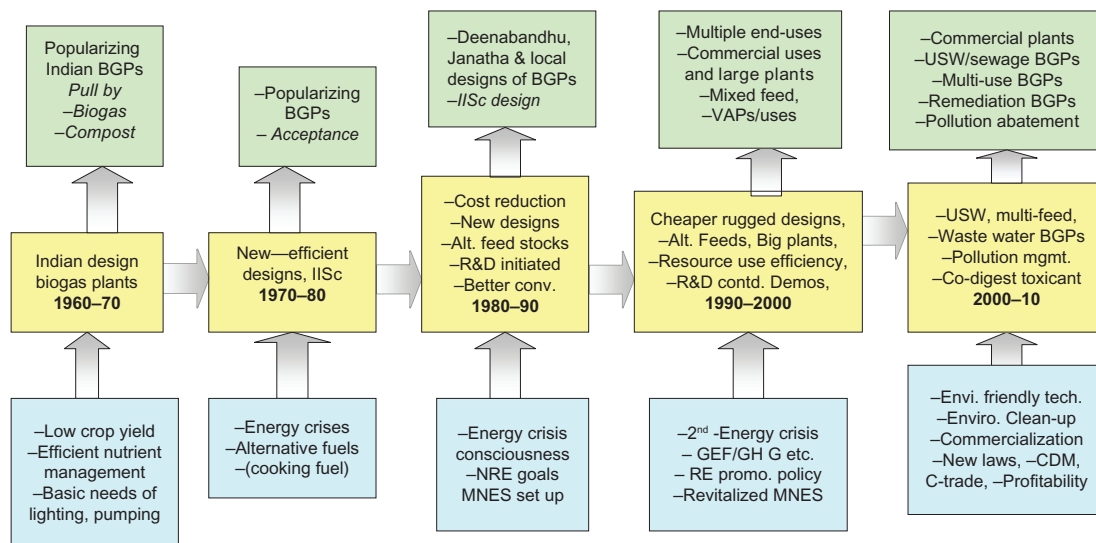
Popularizing Indian BGPs
*Pull by*
*–Biogas*
*–Compost*

Indian design biogas plants
**1960–70**

–Low crop yield
–Efficient nutrient management
–Basic needs of lighting, pumping

–Popularizing BGPs
*– Acceptance*

New—efficient designs, IISc
**1970–80**

–Energy crises
–Alternative fuels
–(cooking fuel)

–Deenabandhu, Janatha & local designs of BGPs
*–IISc design*

–Cost reduction
–New designs
–Alt. feed stocks
–R&D initiated
–Better conv.
**1980–90**

–Energy crisis consciousness
–NRE goals MNES set up

–Multiple end-uses
–Commercial uses and large plants
–Mixed feed,
–VAPs/uses

Cheaper rugged designs,
–Alt. Feeds, Big plants,
–Resource use efficiency,
–R&D contd. Demos,
**1990–2000**

–$2^{nd}$ -Energy crisis
– GEF/GH G etc.
– RE promo. policy
–Revitalized MNES

–Commercial plants
–USW/sewage BGPs
–Multi-use BGPs
–Remediation BGPs
–Pollution abatement

–USW, multi-feed,
–Waste water BGPs
–Pollution mgmt.
–Co-digest toxicant
**2000–10**

–Envi. friendly tech.
–Enviro. Clean-up
–Commercialization
–New laws, –CDM, C-trade, –Profitability